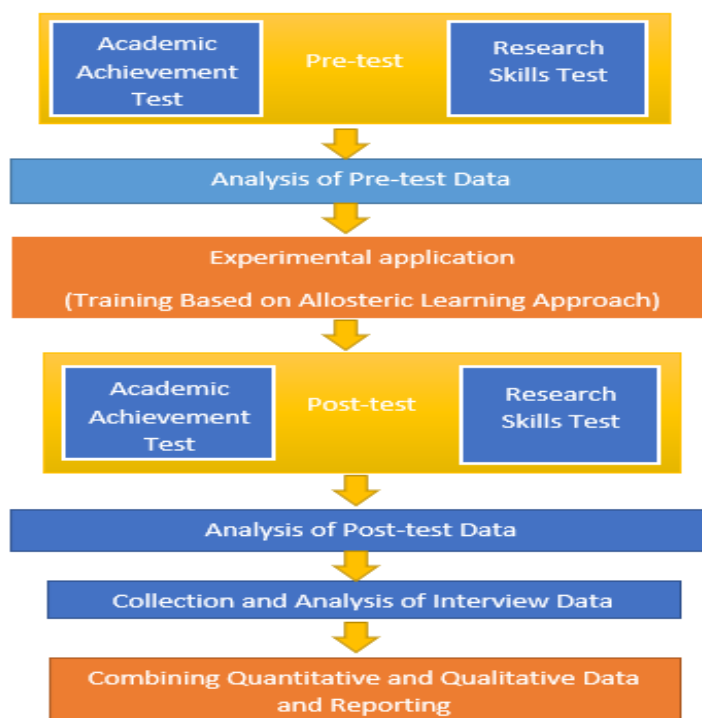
Academic Achievement Test

Pre-test

Research Skills Test

Analysis of Pre-test Data

Experimental application

(Training Based on Allosteric Learning Approach)

Academic Achievement Test

Post-test

Research Skills Test

Analysis of Post-test Data

Collection and Analysis of Interview Data

Combining Quantitative and Qualitative Data and Reporting